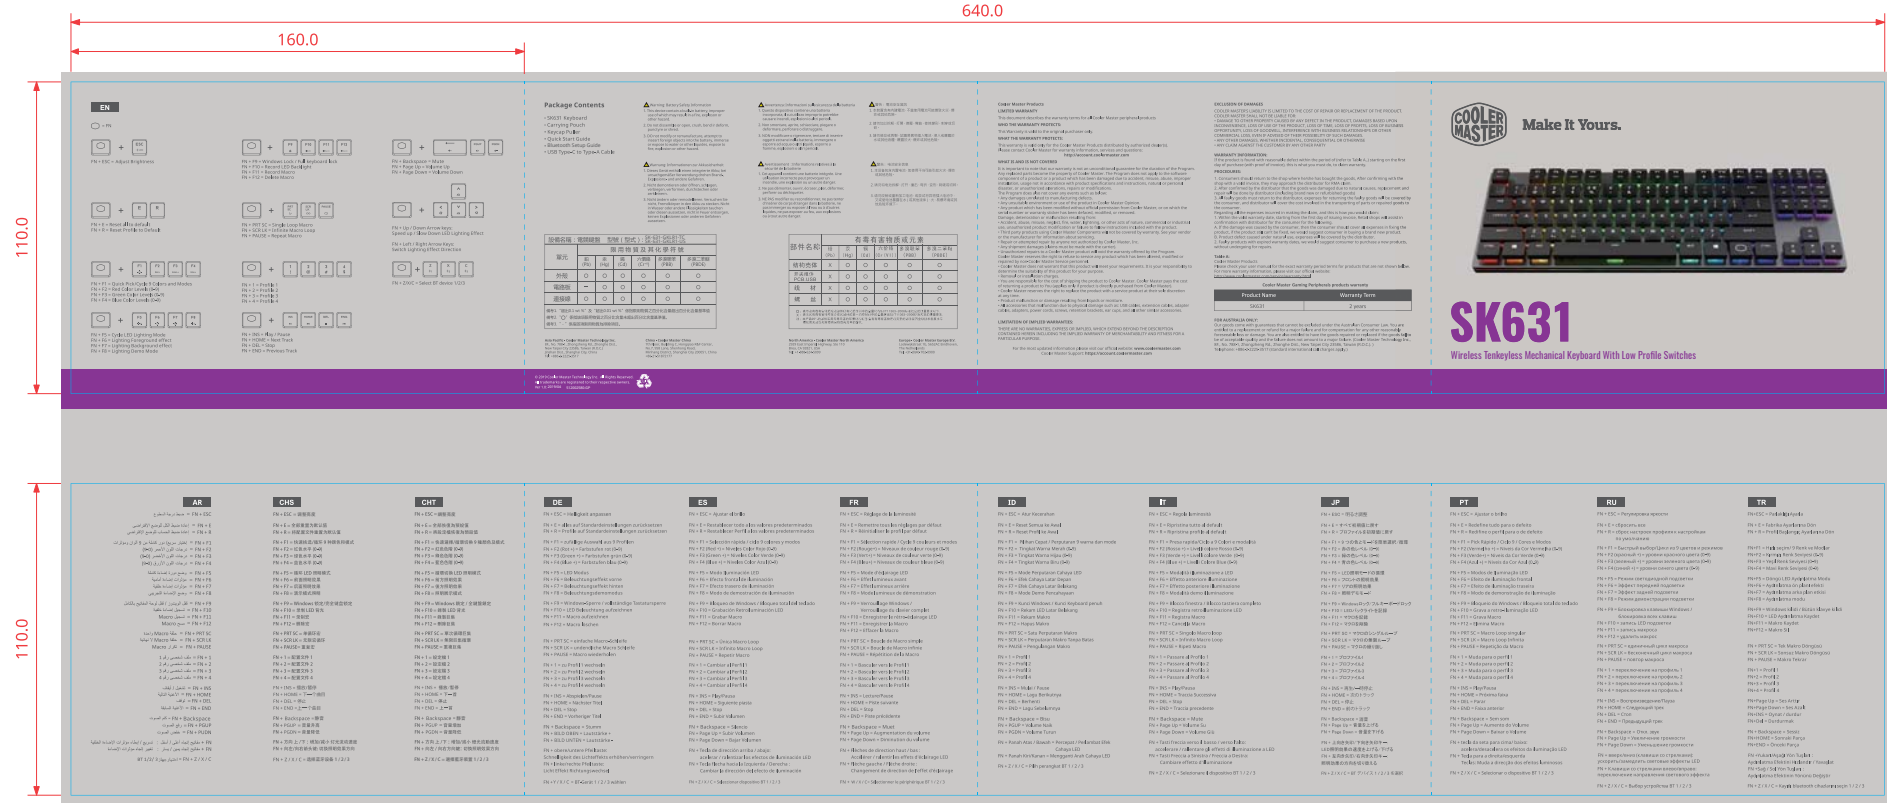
640.0

160.0

110.0

110.0

EN

Package Contents

COOLER MASTER

Make It Yours.

SK631

Wireless Tenkeyless Mechanical Keyboard With Low Profile Switches

| Product Name | Warranty Term |
|---|---|
| SK631 | 2 years |

AR

CHS

CHT

DE

ES

FR

ID

IT

JP

PT

RU

TR

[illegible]